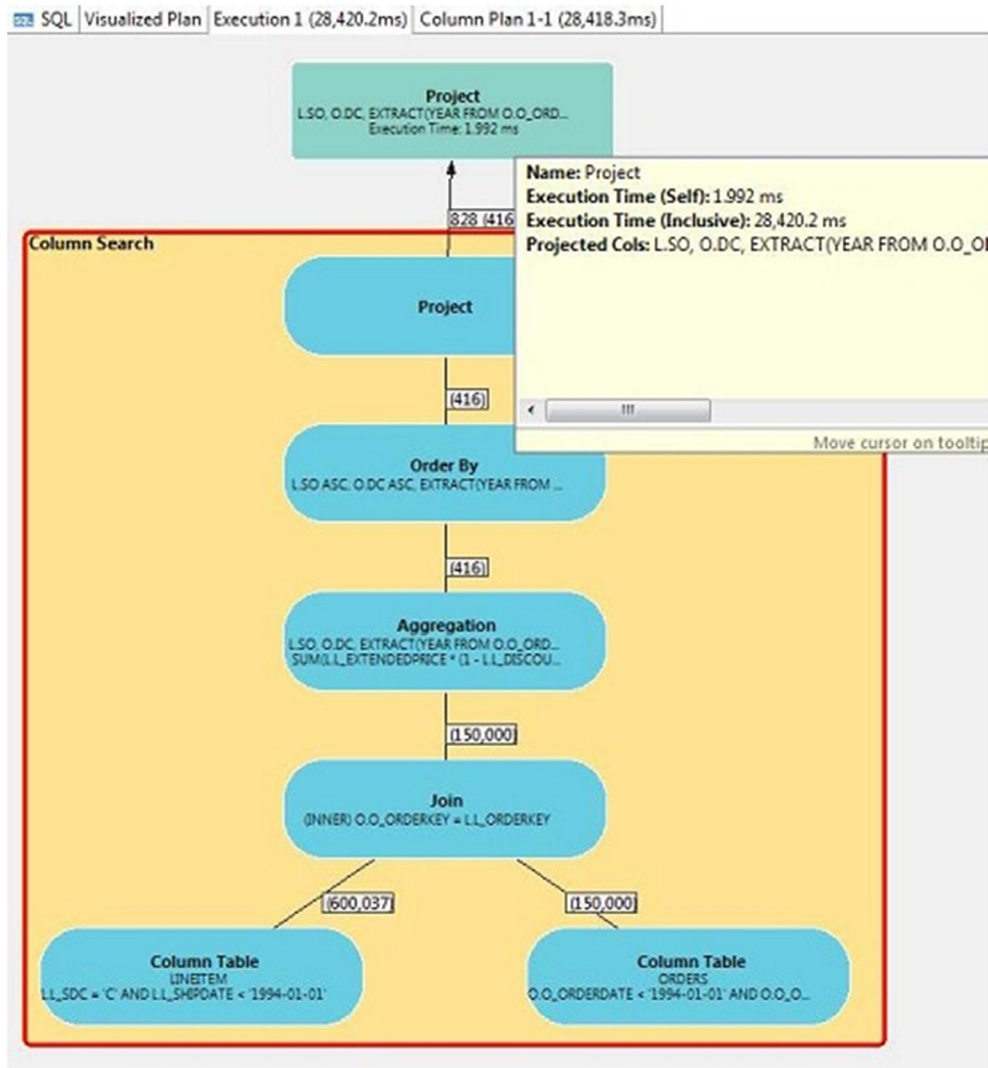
SQL | Visualized Plan | Execution 1 (28,420.2ms) | Column Plan 1-1 (28,418.3ms)

Project
L.SO, O.DC, EXTRACT(YEAR FROM O.O_ORD...
Execution Time: 1.992 ms

Name: Project
Execution Time (Self): 1.992 ms
Execution Time (Inclusive): 28,420.2 ms
Projected Cols: L.SO, O.DC, EXTRACT(YEAR FROM O.O_O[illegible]

Move cursor on tooltip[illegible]

828 (416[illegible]

Column Search

Project

(416)

Order By
L.SO ASC, O.DC ASC, EXTRACT(YEAR FROM ...

(416)

Aggregation
L.SO, O.DC, EXTRACT(YEAR FROM O.O_ORD...
SUM(L.L_EXTENDEDPRICE * (1 - L.L_DISCOU...

(150,000)

Join
(INNER) O.O_ORDERKEY = L.L_ORDERKEY

(600,037)

(150,000)

Column Table
LINEITEM
L.L_SDC = 'C' AND L.L_SHIPDATE < '1994-01-01'

Column Table
ORDERS
O.O_ORDERDATE < '1994-01-01' AND O.O_O...